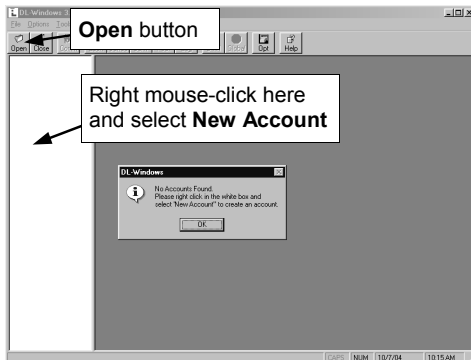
DL Windows 3

File Options Tools

Open button

Open Close

Opt Help

Right mouse-click here and select **New Account**

DL-Windows

No Accounts Found.
Please right click in the white box and select "New Account" to create an account.

OK

CAPS NUM 10/7/04 10:15 AM